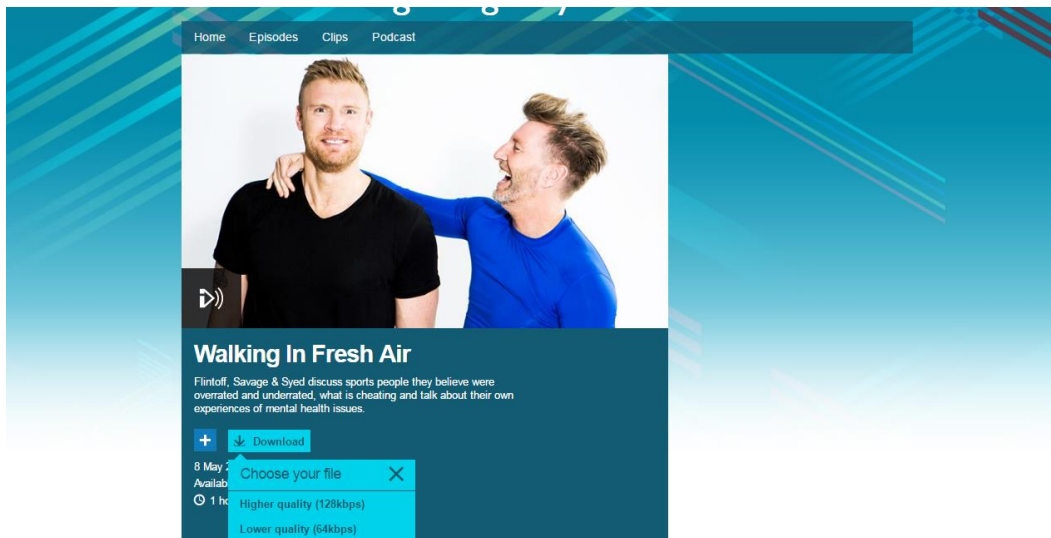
Home Episodes Clips Podcast

Walking In Fresh Air

Flintoff, Savage & Syed discuss sports people they believe were overrated and underrated, what is cheating and talk about their own experiences of mental health issues.

+ Download

8 May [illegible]
Availab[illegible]
1 ho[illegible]

Choose your file

Higher quality (128kbps)
Lower quality (64kbps)